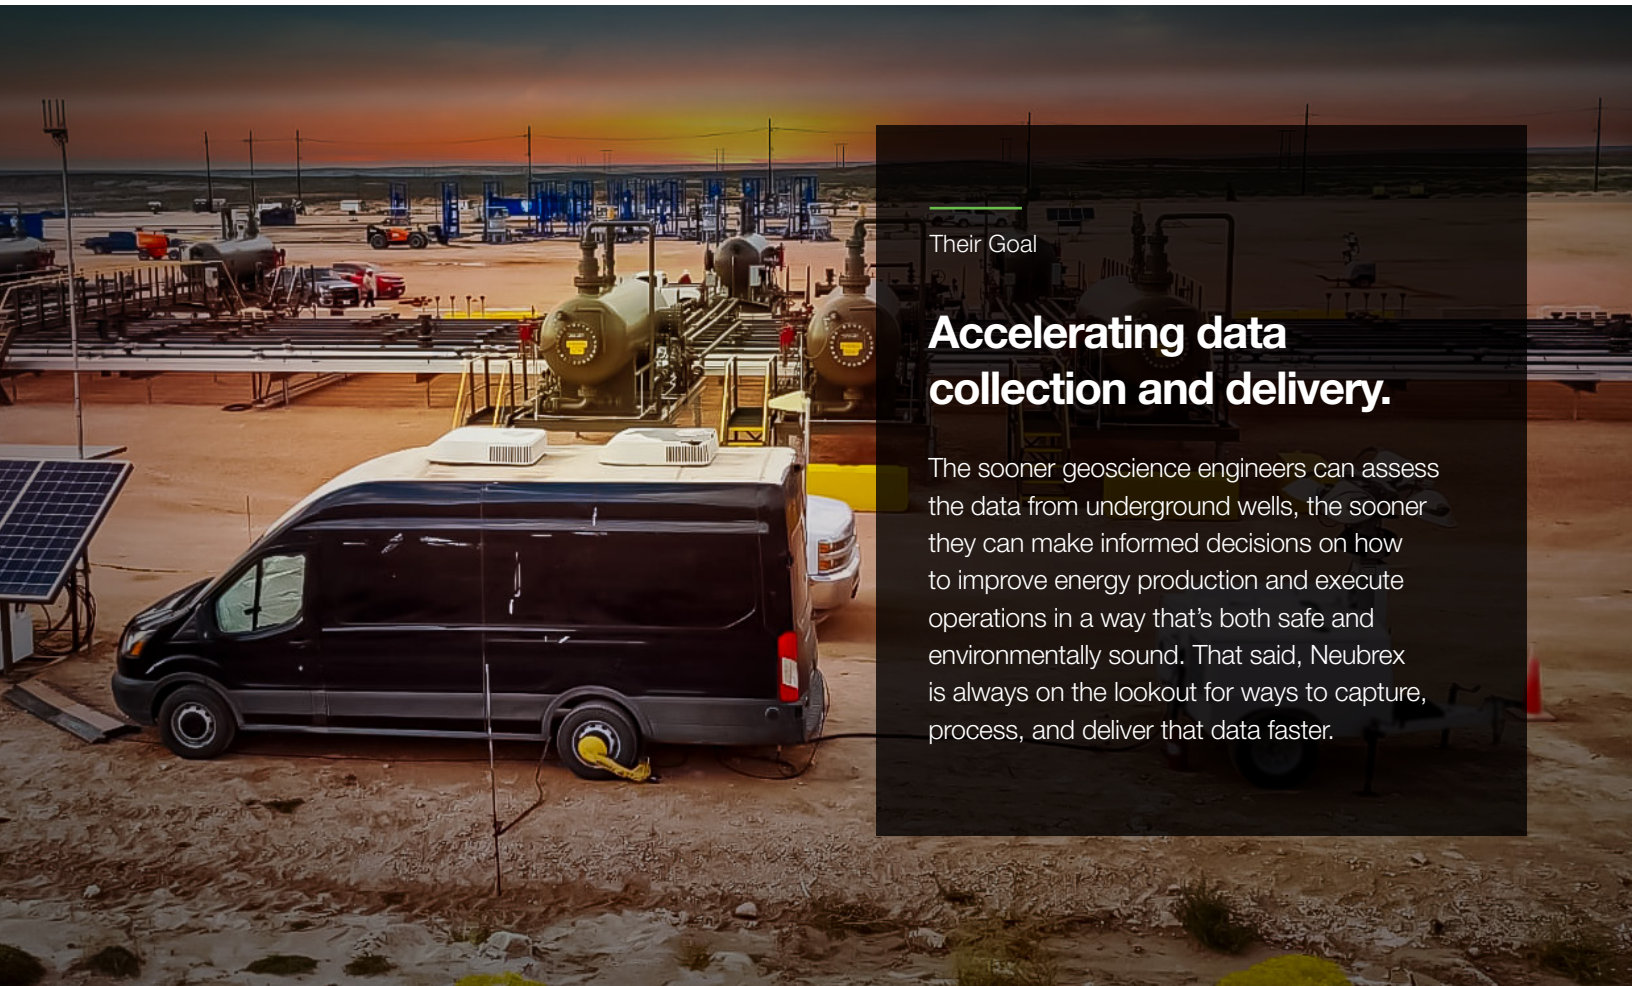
Their Goal

Accelerating data collection and delivery.

The sooner geoscience engineers can assess the data from underground wells, the sooner they can make informed decisions on how to improve energy production and execute operations in a way that’s both safe and environmentally sound. That said, Neubrex is always on the lookout for ways to capture, process, and deliver that data faster.